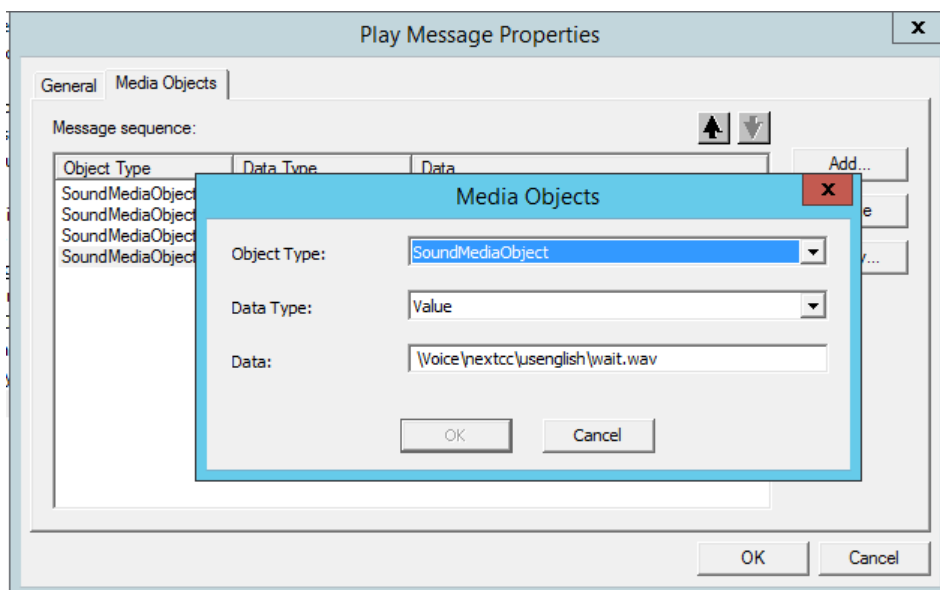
Play Message Properties

x

General
Media Objects

Message sequence:

| Object Type | Data Type | Data |
|---|---|---|
| SoundMediaObject | | |
| SoundMediaObject | | |
| SoundMediaObject | | |
| SoundMediaObject | | |

Add...

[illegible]e

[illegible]y...

Media Objects

x

Object Type: SoundMediaObject

Data Type: Value

Data: \Voice\nextcc\usenglish\wait.wav

OK
Cancel

OK
Cancel